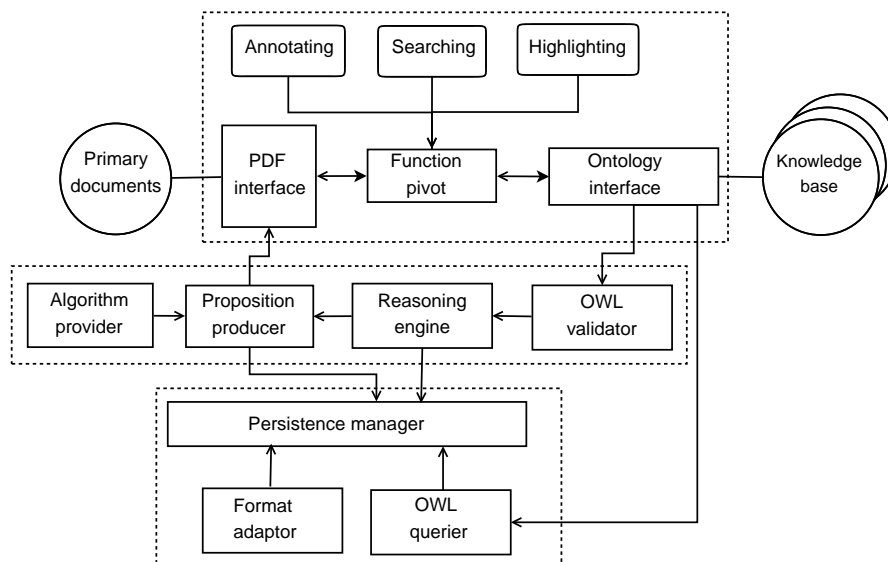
Annotating

Searching

Highlighting

Primary documents

PDF interface

Function pivot

Ontology interface

Knowledge base

Algorithm provider

Proposition producer

Reasoning engine

OWL validator

Persistence manager

Format adaptor

OWL querier